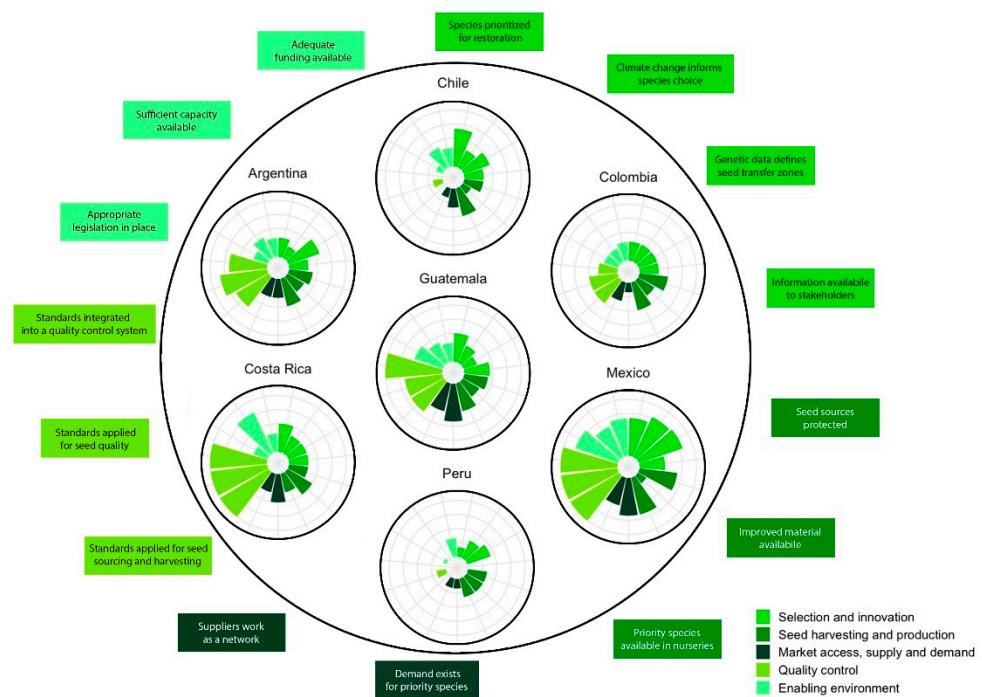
Species prioritized for restoration

Adequate funding available

Climate change informs species choice

Sufficient capacity available

Genetic data defines seed transfer zones

Appropriate legislation in place

Information availabile to stakeholders

Standards integrated into a quality control system

Seed sources protected

Standards applied for seed quality

Improved material availabile

Standards applied for seed sourcing and harvesting

Suppliers work as a network

Priority species available in nurseries

Demand exists for priority species

Chile

Argentina

Colombia

Guatemala

Costa Rica

Mexico

Peru

Selection and innovation
Seed harvesting and production
Market access, supply and demand
Quality control
Enabling environment